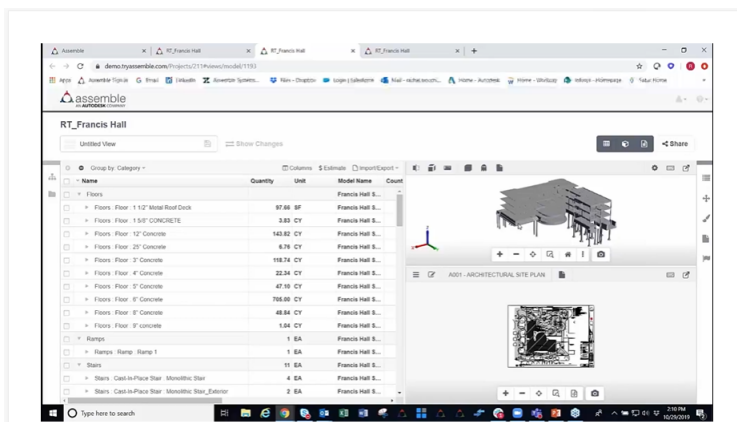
Assemble | RT_Francis Hall | RT_Francis Hall | RT_Francis Hall

demo.tryassemble.com/Projects/211#views/model/1193

Apps | Assemble Signin | Gmail | LinkedIn | Assemble Systems | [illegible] - Dropbox | Login | Salesforce | Mail - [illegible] | Home - Autodesk | Home - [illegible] | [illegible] - Homepage | Sutter Home

assemble AN AUTODESK COMPANY

RT_Francis Hall

Untitled View | Show Changes | Share

Group by: Category | Columns | $ Estimate | Import/Export

| Name | Quantity | Unit | Model Name | Count |
|---|---|---|---|---|
| Floors | | | Francis Hall S... | |
| Floors : Floor : 1 1/2" Metal Roof Deck | 97.66 | SF | Francis Hall S... | |
| Floors : Floor : 1 5/8" CONCRETE | 3.83 | CY | Francis Hall S... | |
| Floors : Floor : 12" Concrete | 143.82 | CY | Francis Hall S... | |
| Floors : Floor : 25" Concrete | 6.76 | CY | Francis Hall S... | |
| Floors : Floor : 3" Concrete | 118.74 | CY | Francis Hall S... | |
| Floors : Floor : 4" Concrete | 22.34 | CY | Francis Hall S... | |
| Floors : Floor : 5" Concrete | 47.10 | CY | Francis Hall S... | |
| Floors : Floor : 6" Concrete | 705.00 | CY | Francis Hall S... | |
| Floors : Floor : 8" Concrete | 48.84 | CY | Francis Hall S... | |
| Floors : Floor : 8" concrete | 1.04 | CY | Francis Hall S... | |
| Ramps | 1 | EA | Francis Hall S... | |
| Ramps : Ramp : Ramp 1 | 1 | EA | Francis Hall S... | |
| Stairs | 11 | EA | Francis Hall S... | |
| Stairs : Cast-In-Place Stair : Monolithic Stair | 4 | EA | Francis Hall S... | |
| Stairs : Cast-In-Place Stair : Monolithic Stair_Exterior | 2 | EA | Francis Hall S... | |

A001 - ARCHITECTURAL SITE PLAN

Type here to search

2:10 PM
10/29/2019